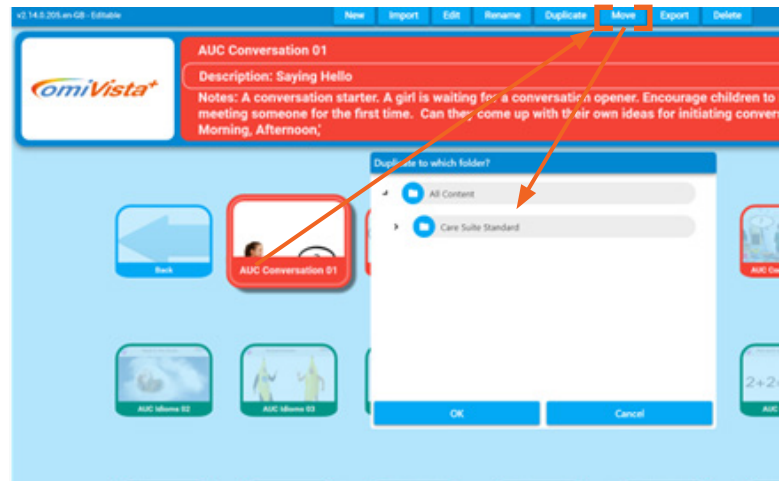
v2.14.0.205.en-GB - Editable

New | Import | Edit | Rename | Duplicate | Move | Export | Delete

omiVista+

AUC Conversation 01

Description: Saying Hello

Notes: A conversation starter. A girl is waiting for a conversation opener. Encourage children to meeting someone for the first time. Can they come up with their own ideas for initiating conver Morning, Afternoon,

Back

AUC Conversation 01

Duplicate to which folder?

All Content

Care Suite Standard

AUC Idioms 02

AUC Idioms 03

AUC

2+2

AUC

OK

Cancel